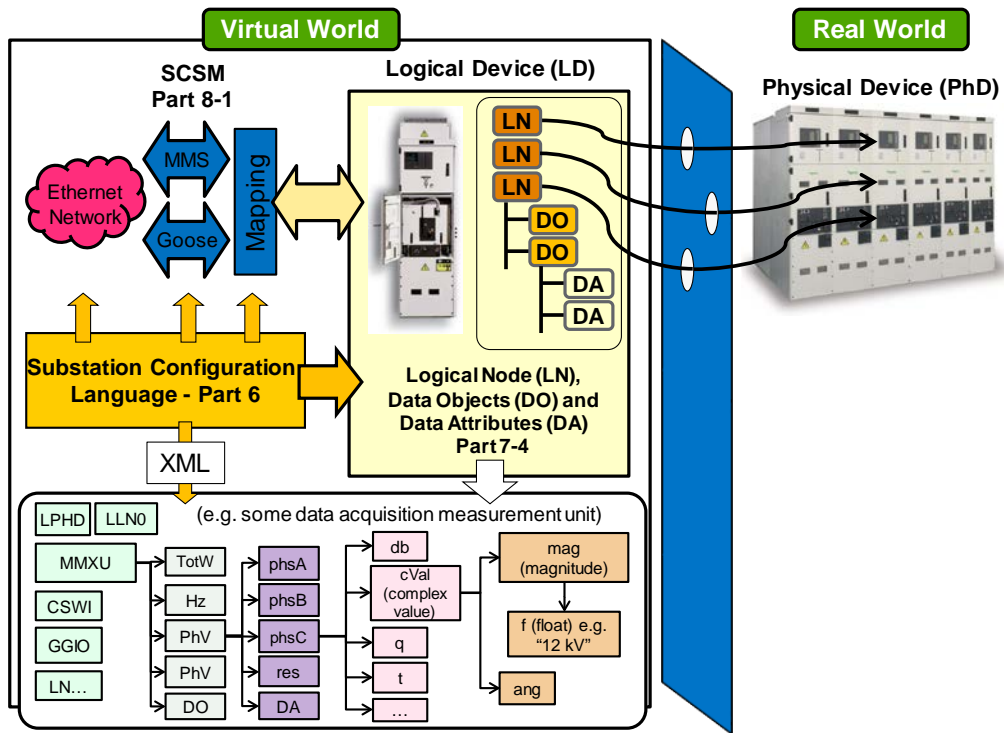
Virtual World

Real World

SCSM
Part 8-1

MMS

Goose

Mapping

Ethernet Network

Logical Device (LD)

Physical Device (PhD)

LN

LN

LN

DO

DO

DA

DA

Substation Configuration Language - Part 6

Logical Node (LN), Data Objects (DO) and Data Attributes (DA)
Part 7-4

XML

LPHD

LLN0

(e.g. some data acquisition measurement unit)

MMXU

CSWI

GGIO

LN…

TotW

Hz

PhV

PhV

DO

phsA

phsB

phsC

res

DA

db

cVal (complex value)

q

t

…

mag (magnitude)

f (float) e.g. “12 kV”

ang